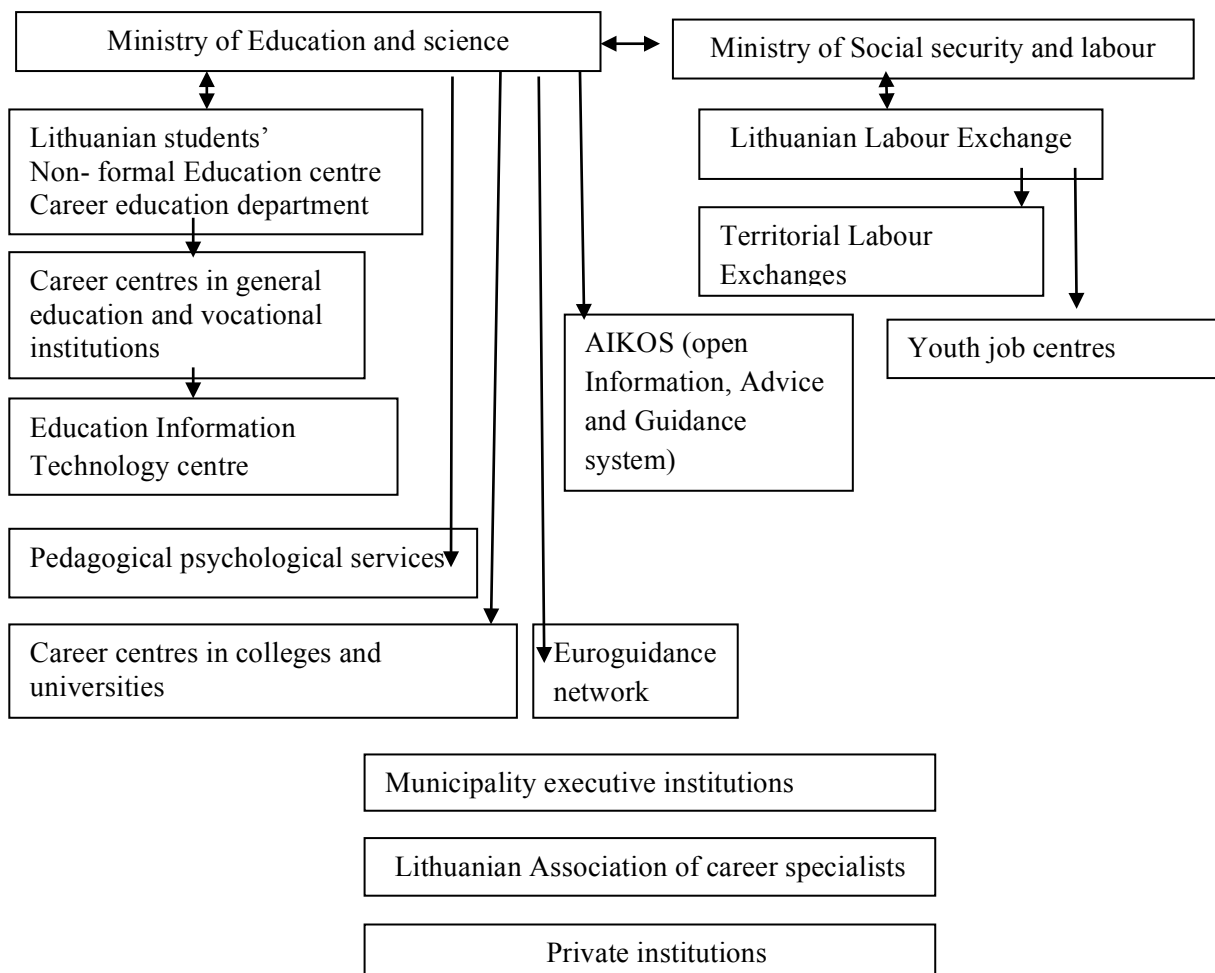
Ministry of Education and science

Ministry of Social security and labour

Lithuanian students' Non- formal Education centre Career education department

Lithuanian Labour Exchange

Territorial Labour Exchanges

Career centres in general education and vocational institutions

AIKOS (open Information, Advice and Guidance system)

Youth job centres

Education Information Technology centre

Pedagogical psychological services

Career centres in colleges and universities

Euroguidance network

Municipality executive institutions

Lithuanian Association of career specialists

Private institutions